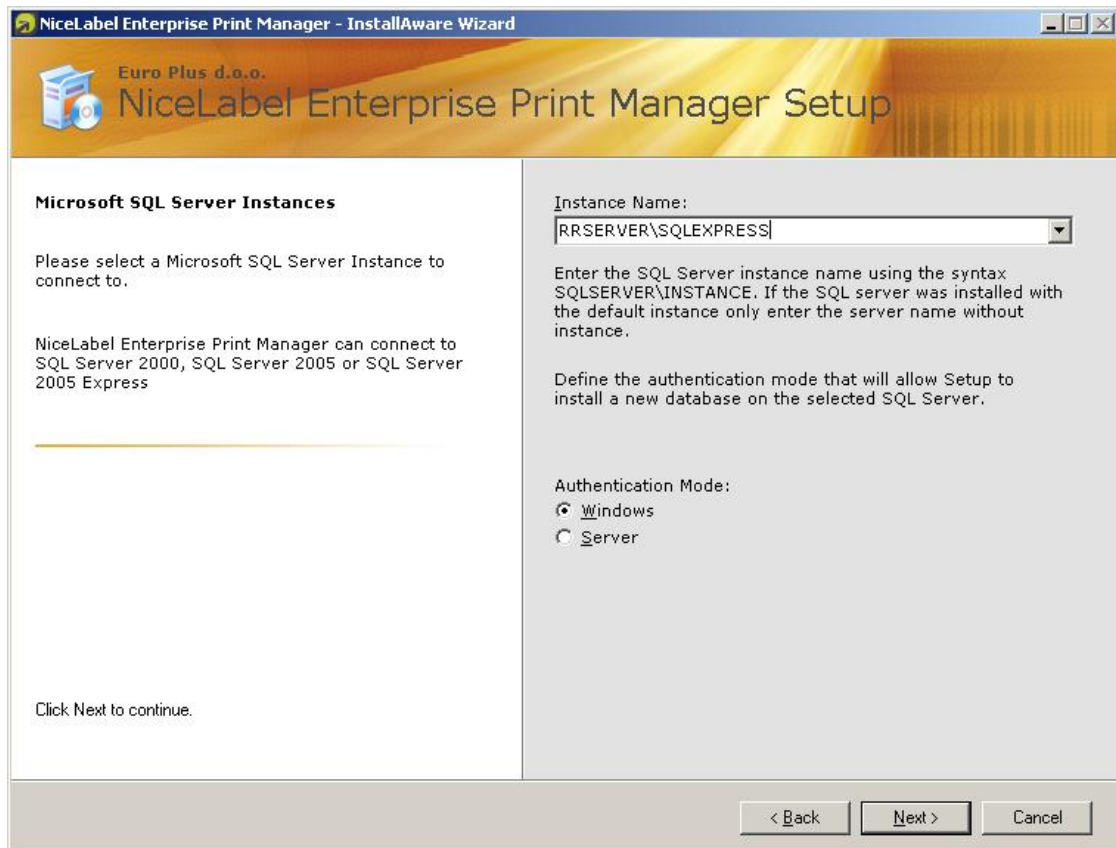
NiceLabel Enterprise Print Manager - InstallAware Wizard

Euro Plus d.o.o.
NiceLabel Enterprise Print Manager Setup

Microsoft SQL Server Instances

Please select a Microsoft SQL Server Instance to connect to.

NiceLabel Enterprise Print Manager can connect to SQL Server 2000, SQL Server 2005 or SQL Server 2005 Express

Click Next to continue.

Instance Name:
RRSERVER\SQLEXPRESS

Enter the SQL Server instance name using the syntax SQLSERVER\INSTANCE. If the SQL server was installed with the default instance only enter the server name without instance.

Define the authentication mode that will allow Setup to install a new database on the selected SQL Server.

Authentication Mode:
Windows
Server

< Back
Next >
Cancel